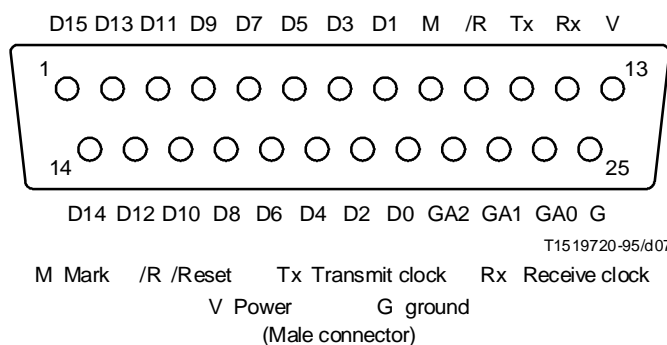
D15 D13 D11 D9 D7 D5 D3 D1 M /R Tx Rx V

1

13

14

25

D14 D12 D10 D8 D6 D4 D2 D0 GA2 GA1 GA0 G

T1519720-95/d07

M Mark /R /Reset Tx Transmit clock Rx Receive clock

V Power G ground

(Male connector)